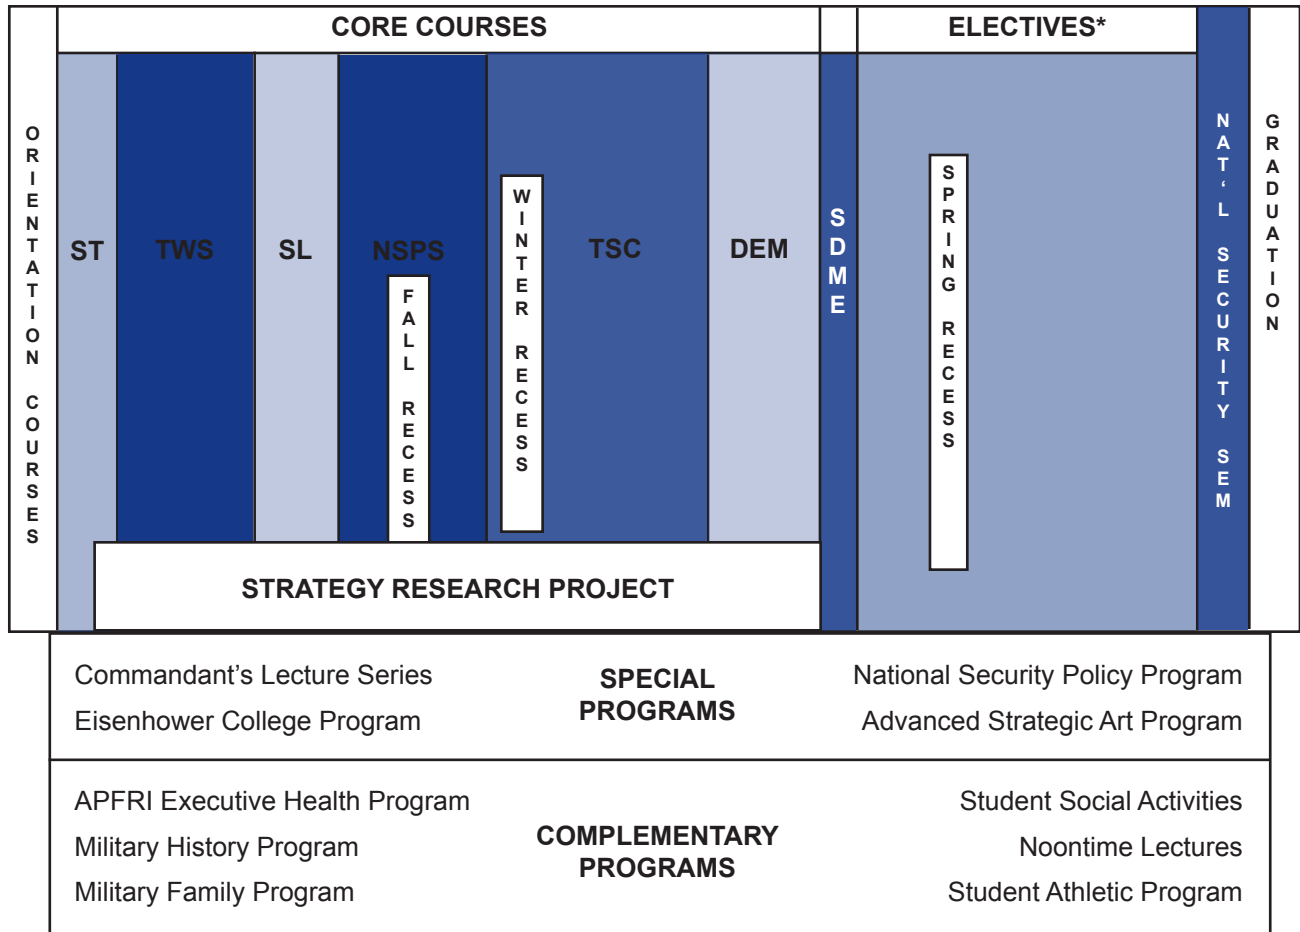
ORIENTATION COURSES

CORE COURSES

ST

TWS

SL

NSPS

FALL RECESS

WINTER RECESS

TSC

DEM

STRATEGY RESEARCH PROJECT

SDME

ELECTIVES*

SPRING RECESS

NAT'L SECURITY SEM

GRADUATION

Commandant's Lecture Series
Eisenhower College Program

SPECIAL PROGRAMS

National Security Policy Program
Advanced Strategic Art Program

APFRI Executive Health Program
Military History Program
Military Family Program

COMPLEMENTARY PROGRAMS

Student Social Activities
Noontime Lectures
Student Athletic Program